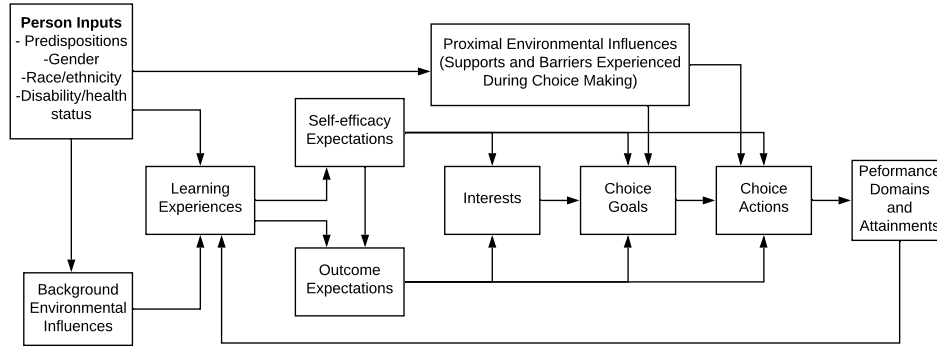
**Person Inputs**
- Predispositions
-Gender
-Race/ethnicity
-Disability/health status

Proximal Environmental Influences (Supports and Barriers Experienced During Choice Making)

Self-efficacy Expectations

Learning Experiences

Interests

Choice Goals

Choice Actions

Peformance Domains and Attainments

Outcome Expectations

Background Environmental Influences